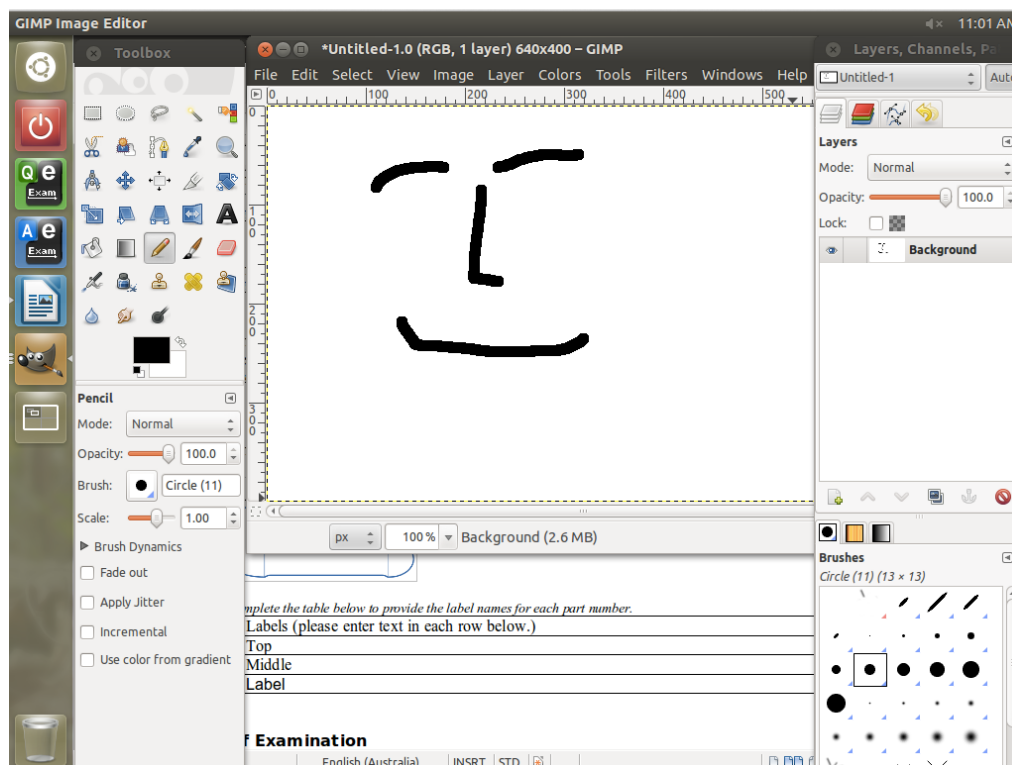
GIMP Image Editor

11:01 AM

Qe Exam

Ae Exam

Toolbox

*Untitled-1.0 (RGB, 1 layer) 640x400 – GIMP

File Edit Select View Image Layer Colors Tools Filters Windows Help

0 100 200 300 400 500

px 100 % Background (2.6 MB)

Pencil

Mode: Normal

Opacity: 100.0

Brush: Circle (11)

Scale: 1.00

Brush Dynamics

Fade out

Apply Jitter

Incremental

Use color from gradient

Layers, Channels, Pa

Untitled-1 Auto

Layers

Mode: Normal

Opacity: 100.0

Lock:

Background

Brushes

Circle (11) (13 × 13)

mplete the table below to provide the label names for each part number.

| Labels (please enter text in each row below.) |
|---|
| Top |
| Middle |
| Label |

f Examination

English (Australia) INSRT STD